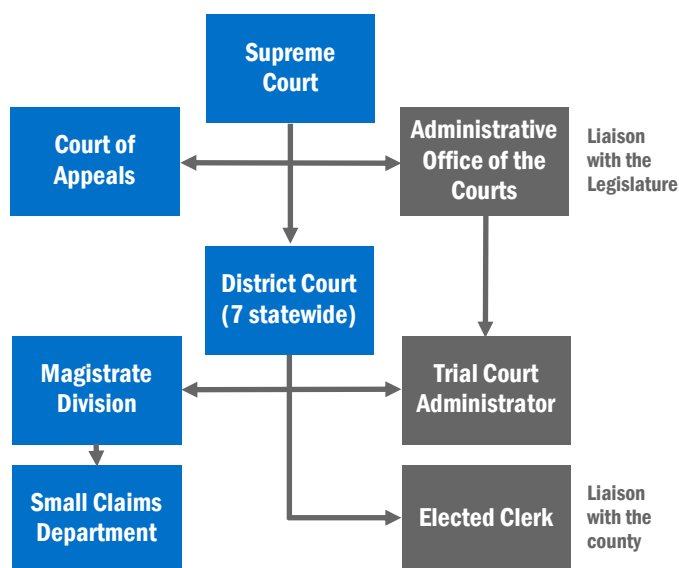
Supreme Court

Court of Appeals

Administrative Office of the Courts

Liaison with the Legislature

District Court (7 statewide)

Magistrate Division

Trial Court Administrator

Small Claims Department

Elected Clerk

Liaison with the county